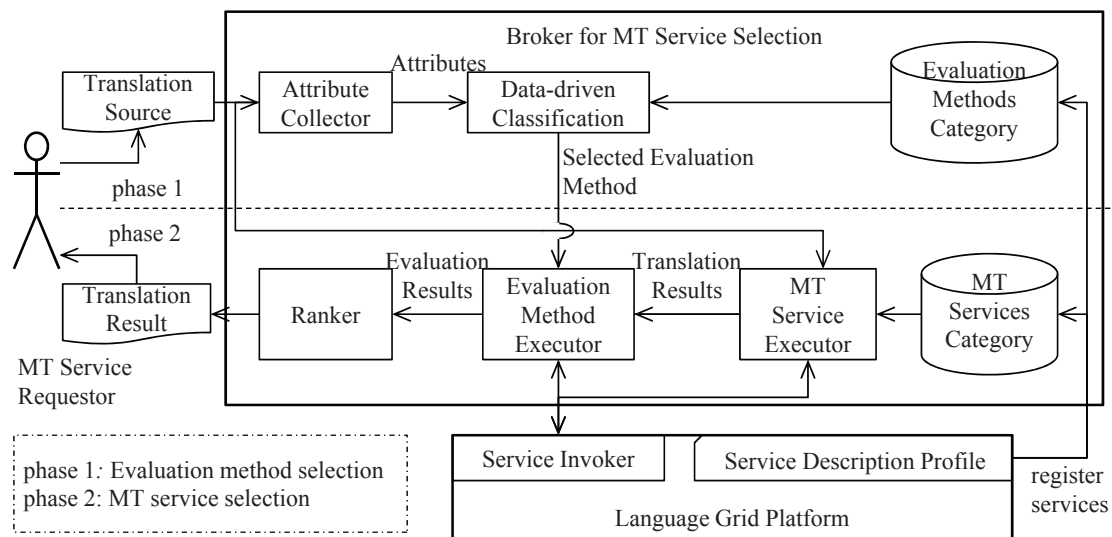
Broker for MT Service Selection

Translation Source

Attribute Collector

Attributes

Data-driven Classification

Evaluation Methods Category

Selected Evaluation Method

phase 1

phase 2

Translation Result

Ranker

Evaluation Results

Evaluation Method Executor

Translation Results

MT Service Executor

MT Services Category

MT Service Requestor

phase 1: Evaluation method selection
phase 2: MT service selection

Service Invoker

Service Description Profile

register services

Language Grid Platform